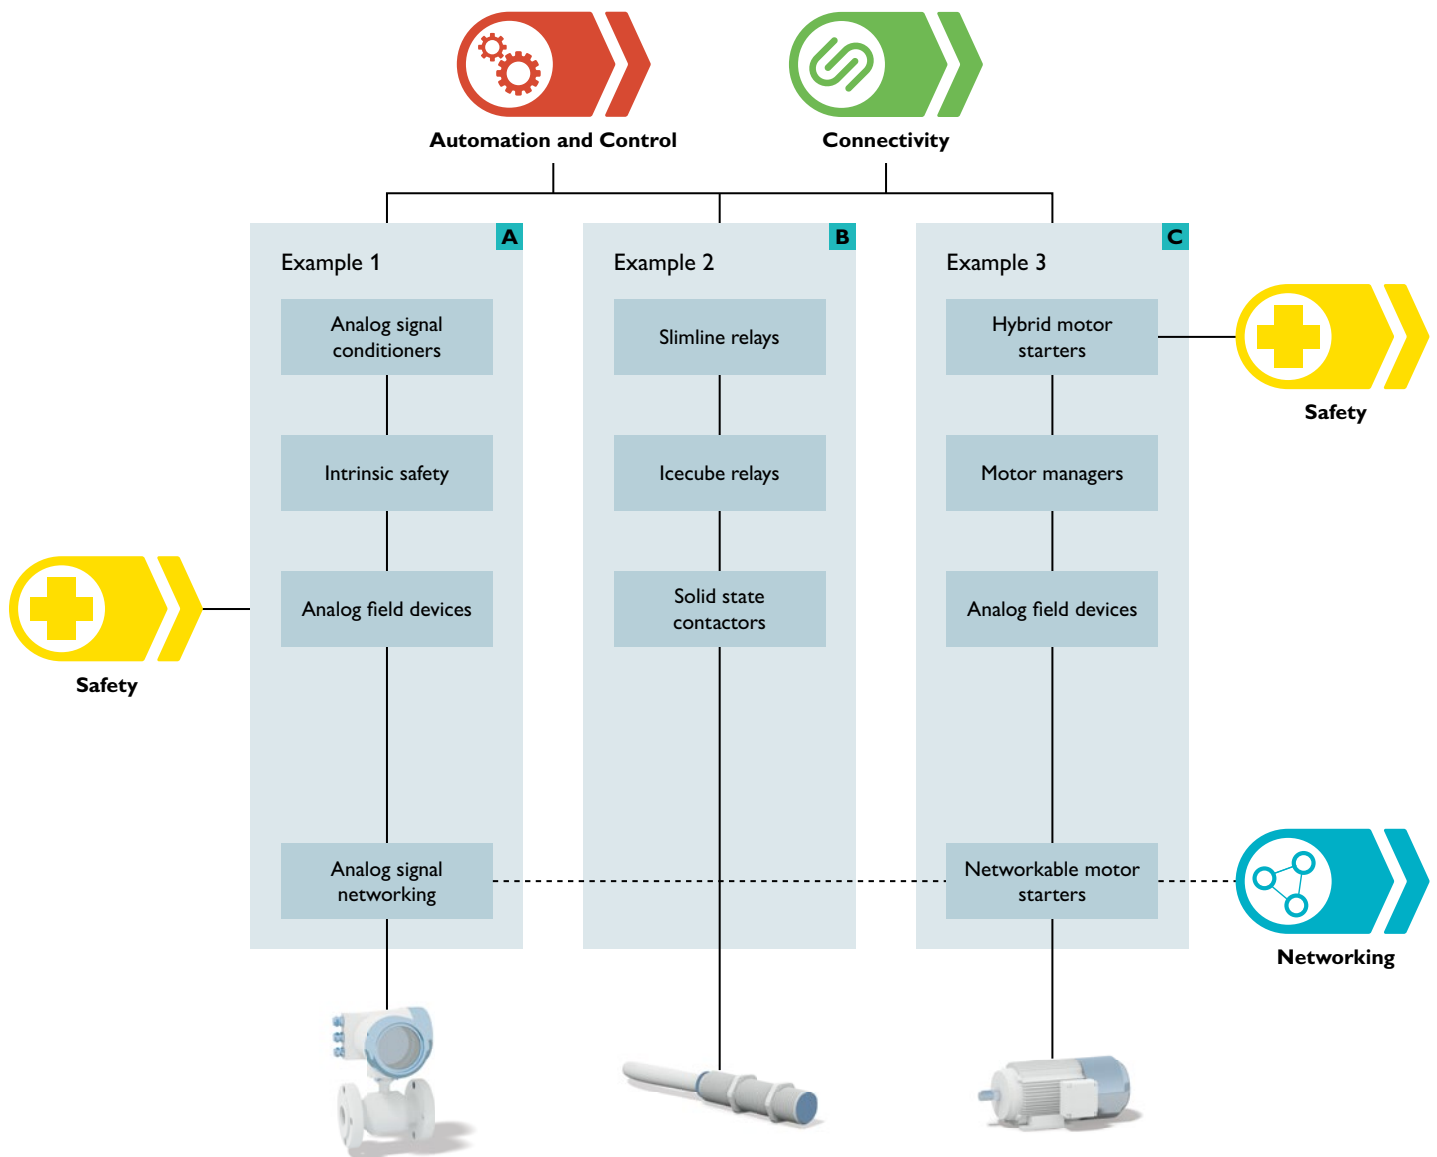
Automation and Control

Connectivity

Example 1

A

Analog signal conditioners

Intrinsic safety

Analog field devices

Analog signal networking

Example 2

B

Slimline relays

Icecube relays

Solid state contactors

Example 3

C

Hybrid motor starters

Motor managers

Analog field devices

Networkable motor starters

Safety

Safety

Networking